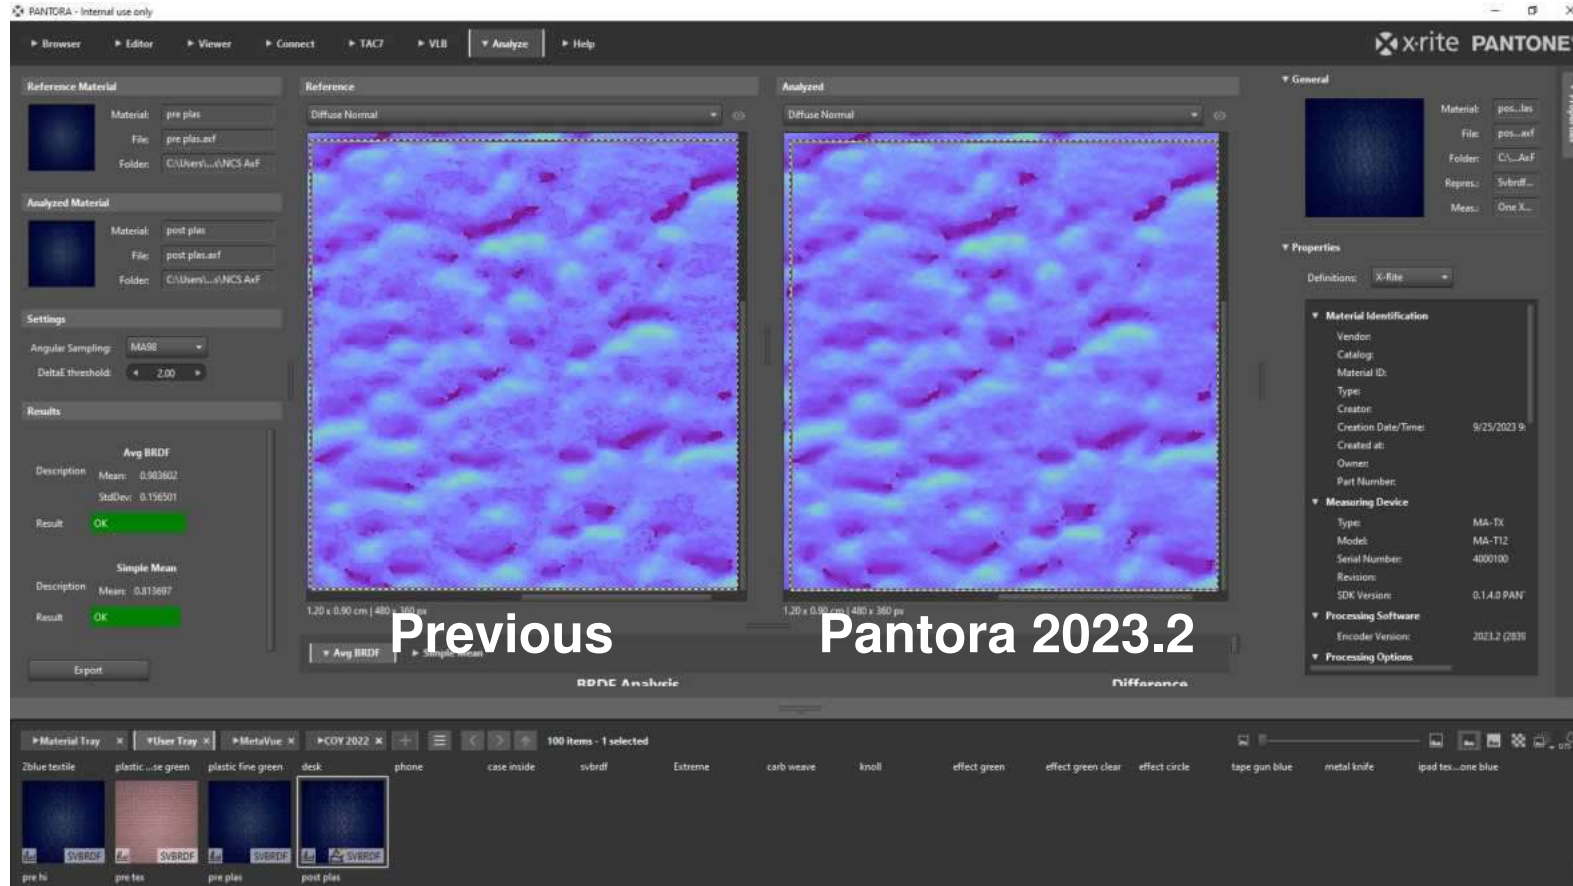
PANTORA - Internal use only

▸ Browser ▸ Editor ▸ Viewer ▸ Connect ▸ TAC7 ▸ VLB ▾ Analyze ▸ Help

x-rite PANTONE

Reference Material
Material: pre plas
File: pre plas.axf
Folder: C:\Users\...s\NCS AxF

Analyzed Material
Material: post plas
File: post plas.axf
Folder: C:\Users\...s\NCS AxF

Settings
Angular Sampling: MA98
DeltaE threshold: 2.00

Results

Avg BRDF
Description Mean: 0.983602
StdDev: 0.156501
Result OK

Simple Mean
Description Mean: 0.813697
Result OK

Export

Reference
Diffuse Normal
1.20 x 0.90 cm | 480 x 360 px

Analyzed
Diffuse Normal
1.20 x 0.90 cm | 480 x 360 px

Previous

Pantora 2023.2

▾ Avg BRDF ▸ Simple Mean

BRDF Analysis

Difference

▾ General
Material: pos...las
File: pos...axf
Folder: C:\...AxF
Repres.: Svbrdf...
Meas.: One X...

▾ Properties
Definitions: X-Rite

▾ Material Identification
Vendor:
Catalog:
Material ID:
Type:
Creator:
Creation Date/Time: 9/25/2023 9:
Created at:
Owner:
Part Number:
▾ Measuring Device
Type: MA-TX
Model: MA-T12
Serial Number: 4000100
Revision:
SDK Version: 0.1.4.0 PAN
▾ Processing Software
Encoder Version: 2023.2 (2839
▾ Processing Options

▸Material Tray × ▾User Tray × ▸MetaVue × ▸COY 2022 ×
100 items - 1 selected

2blue textile plastic ...se green plastic fine green desk phone case inside svbrdf Extreme carb weave knoll effect green effect green clear effect circle tape gun blue metal knife ipad tex...one blue

SVBRDF SVBRDF SVBRDF SVBRDF
pre hi pre tex pre plas post plas